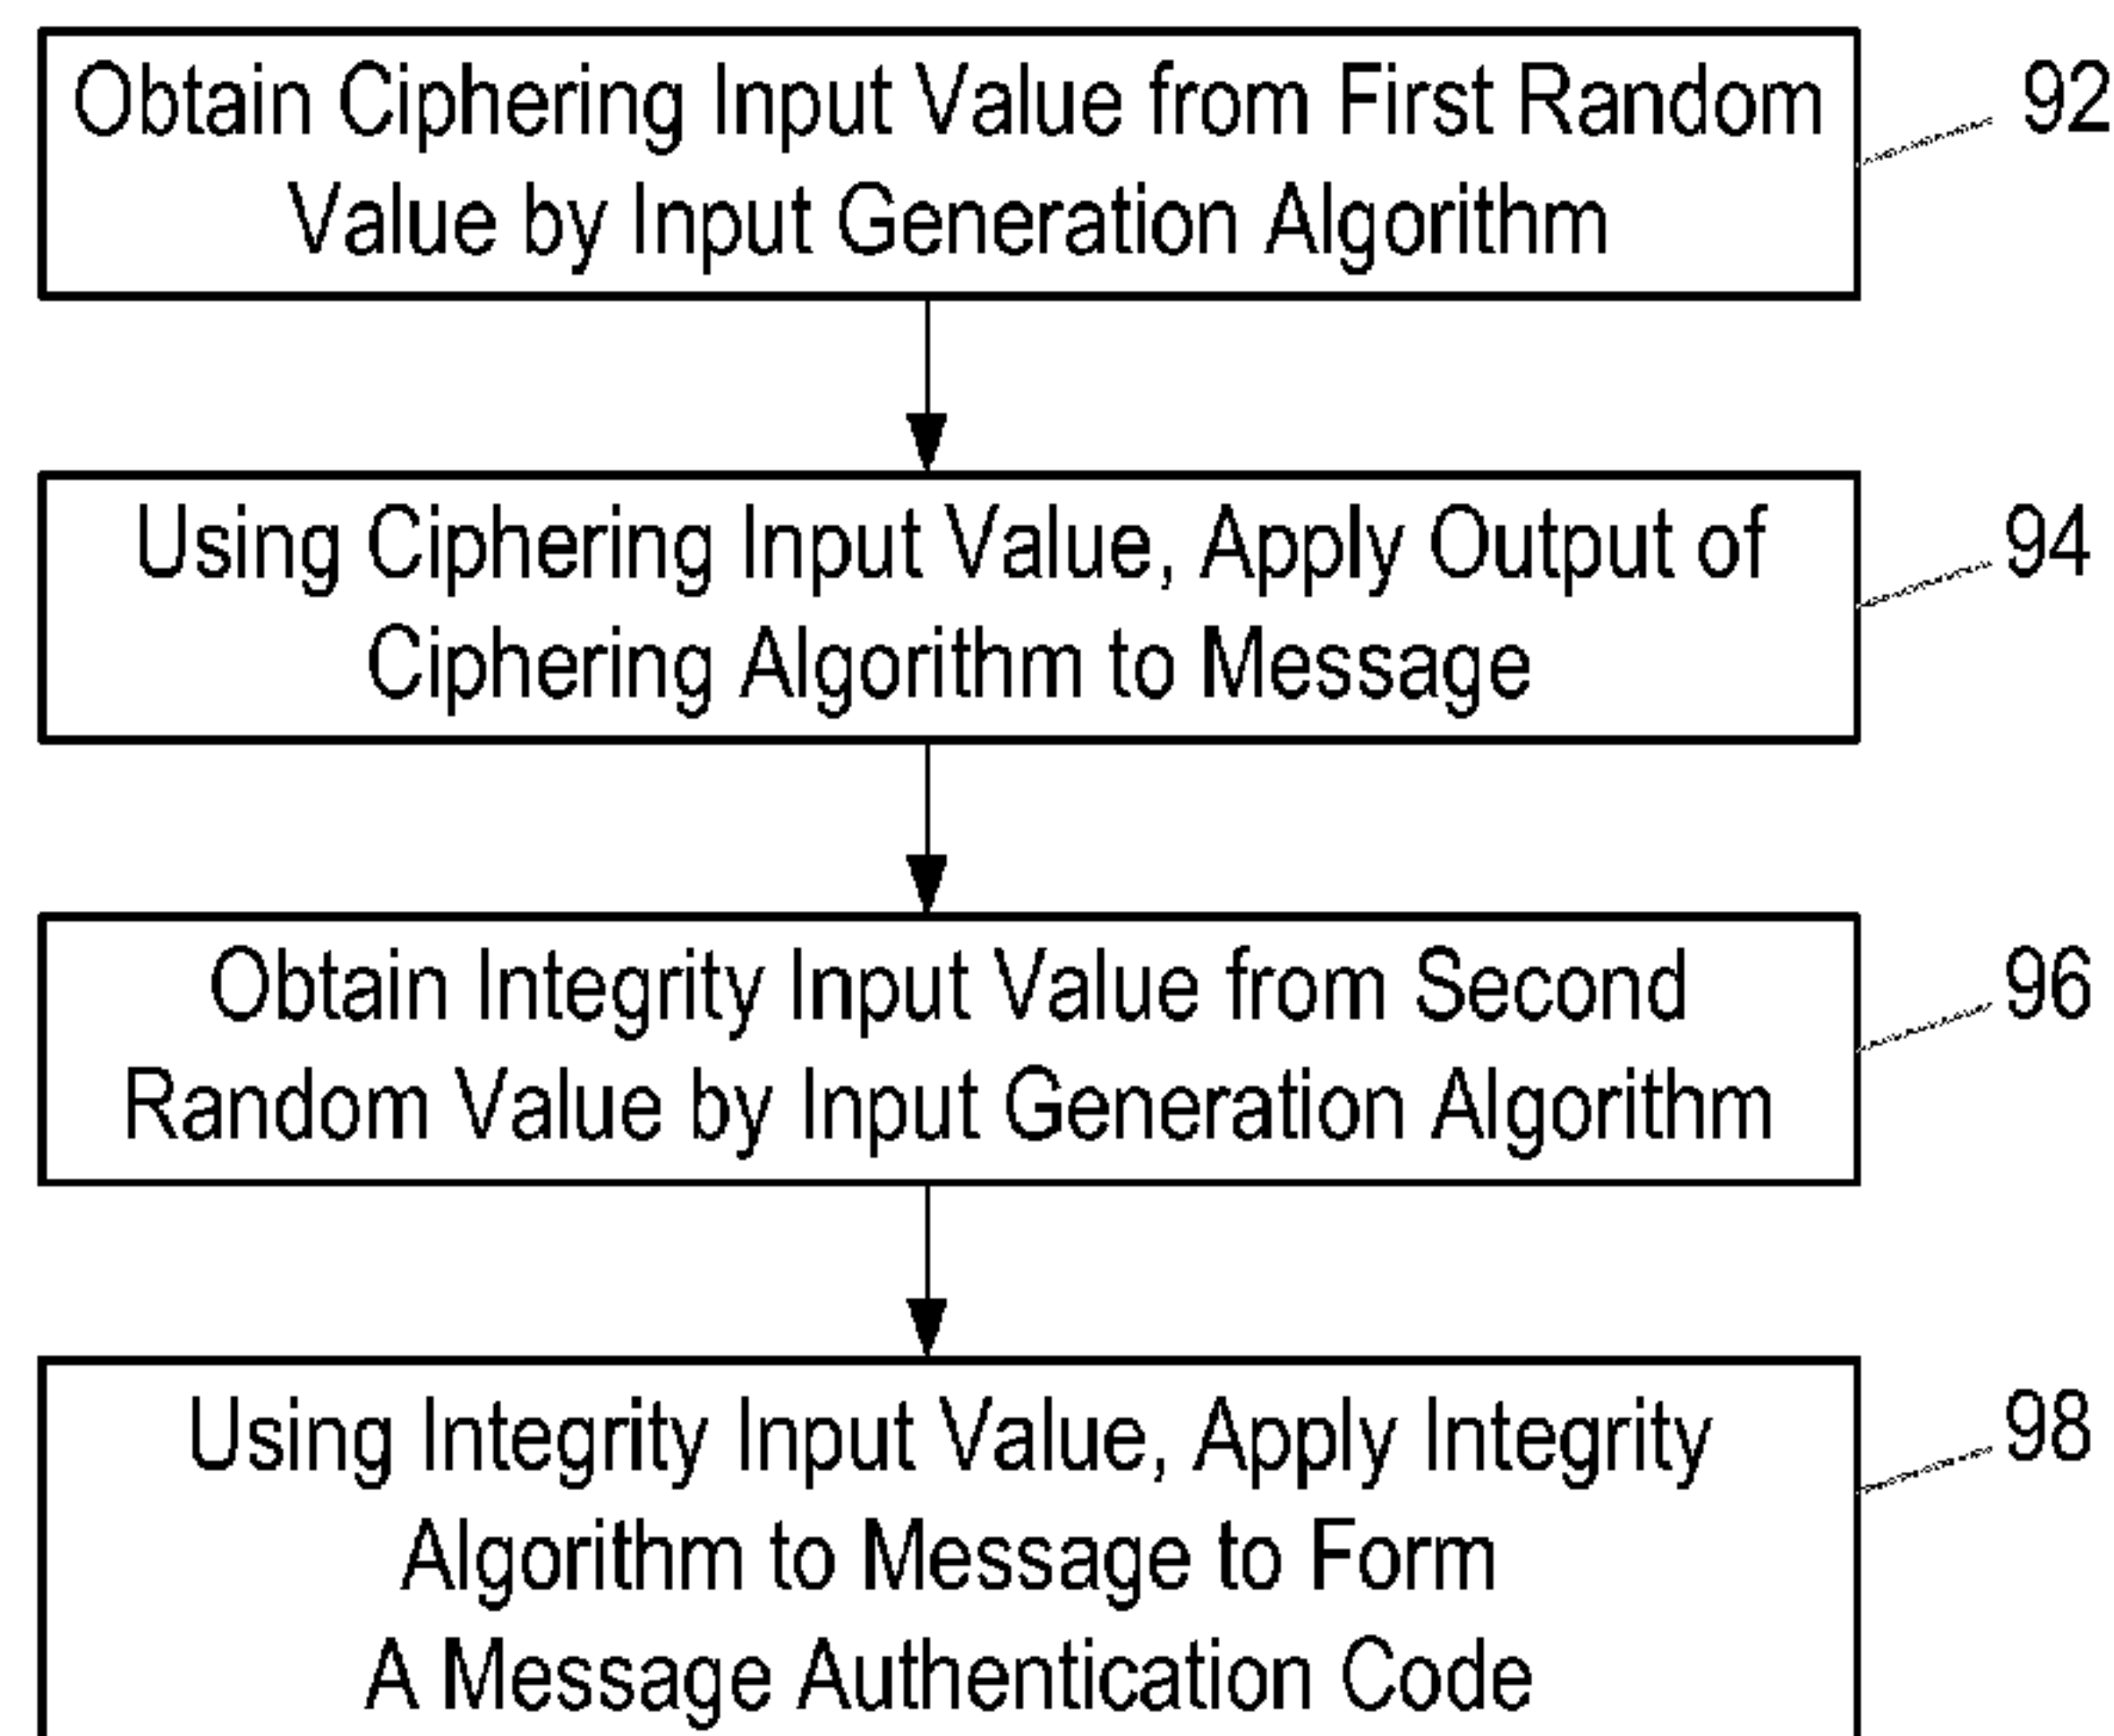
Obtain Ciphering Input Value from First Random Value by Input Generation Algorithm

92

Using Ciphering Input Value, Apply Output of Ciphering Algorithm to Message

94

Obtain Integrity Input Value from Second Random Value by Input Generation Algorithm

96

Using Integrity Input Value, Apply Integrity Algorithm to Message to Form A Message Authentication Code

98